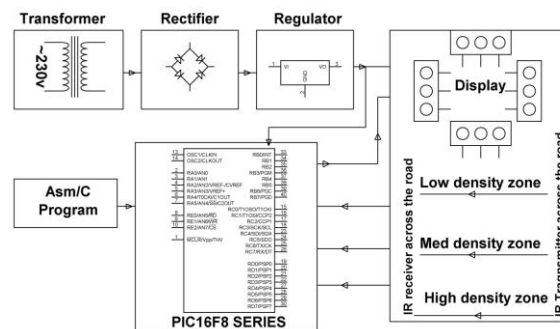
Transformer

Rectifier

Regulator

~230v

VI

VO

GND

Display

Asm/C Program

PIC16F8 SERIES

Low density zone

Med density zone

High density zone

IR receiver across the road

IR Transmitter across the road